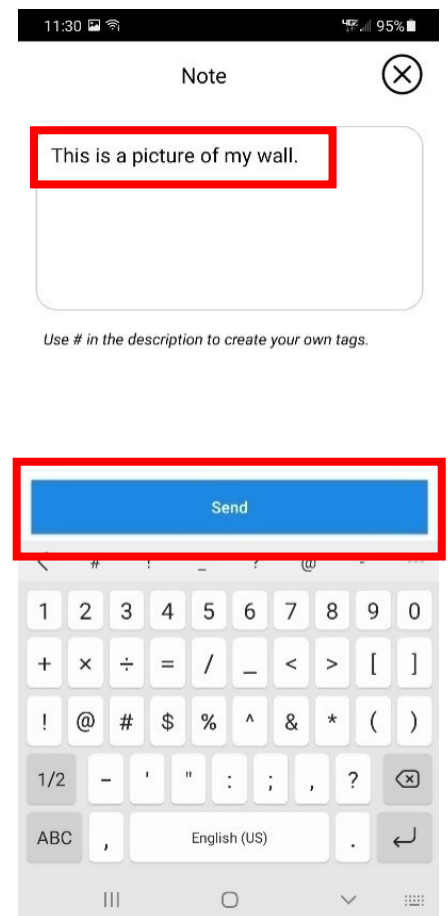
11:30 95%

Note

This is a picture of my wall.

Use # in the description to create your own tags.

Send

1 2 3 4 5 6 7 8 9 0

+ × ÷ = / _ < > [ ]

! @ # $ % ^ & * ( )

1/2 - ' " : ; , ?

ABC , English (US) .